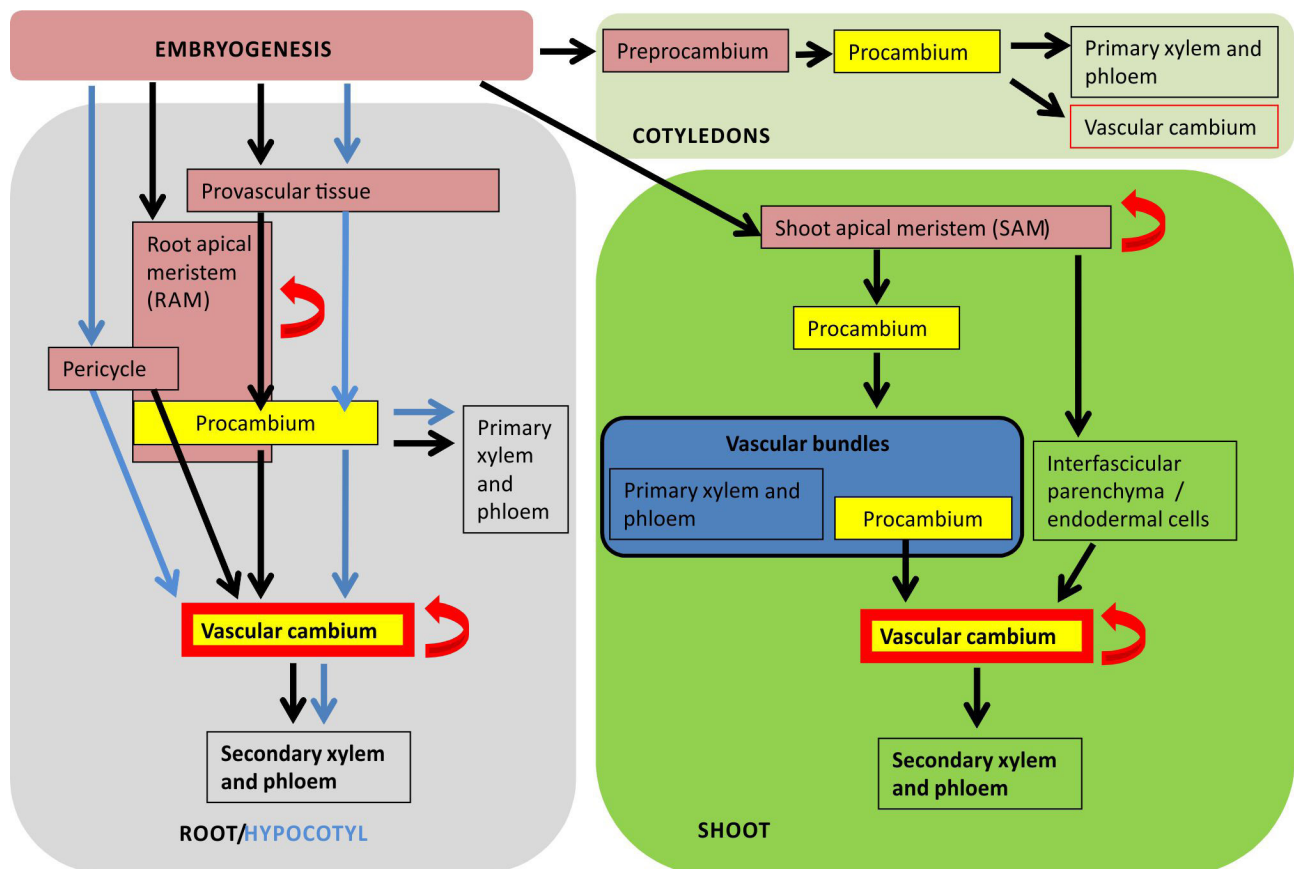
EMBRYOGENESIS

Preprocambium

Procambium

Primary xylem and phloem

Vascular cambium

COTYLEDONS

Provascular tissue

Root apical meristem (RAM)

Pericycle

Procambium

Primary xylem and phloem

Vascular cambium

Secondary xylem and phloem

ROOT/HYPOCOTYL

Shoot apical meristem (SAM)

Procambium

Vascular bundles

Primary xylem and phloem

Procambium

Interfascicular parenchyma / endodermal cells

Vascular cambium

Secondary xylem and phloem

SHOOT